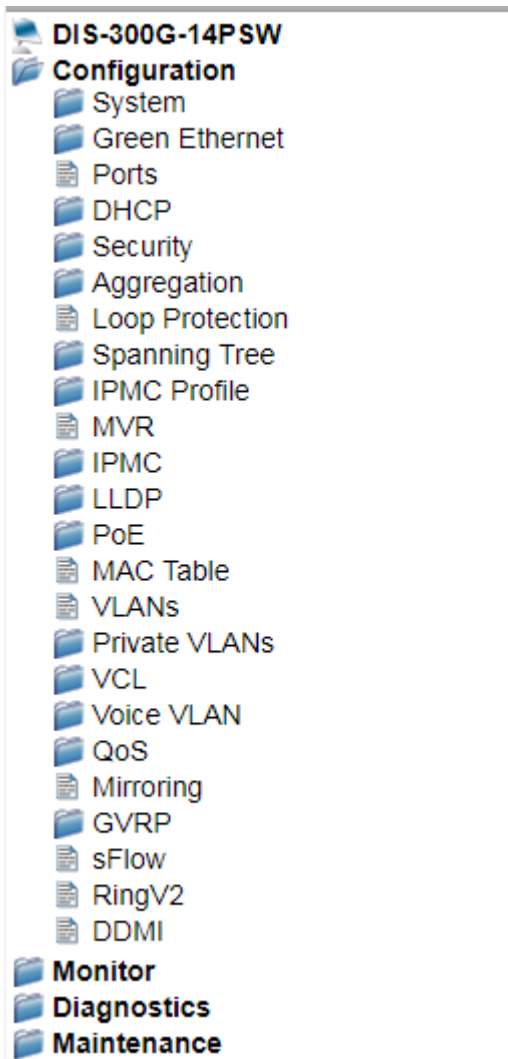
DIS-300G-14PSW
Configuration
System
Green Ethernet
Ports
DHCP
Security
Aggregation
Loop Protection
Spanning Tree
IPMC Profile
MVR
IPMC
LLDP
PoE
MAC Table
VLANs
Private VLANs
VCL
Voice VLAN
QoS
Mirroring
GVRP
sFlow
RingV2
DDMI
Monitor
Diagnostics
Maintenance